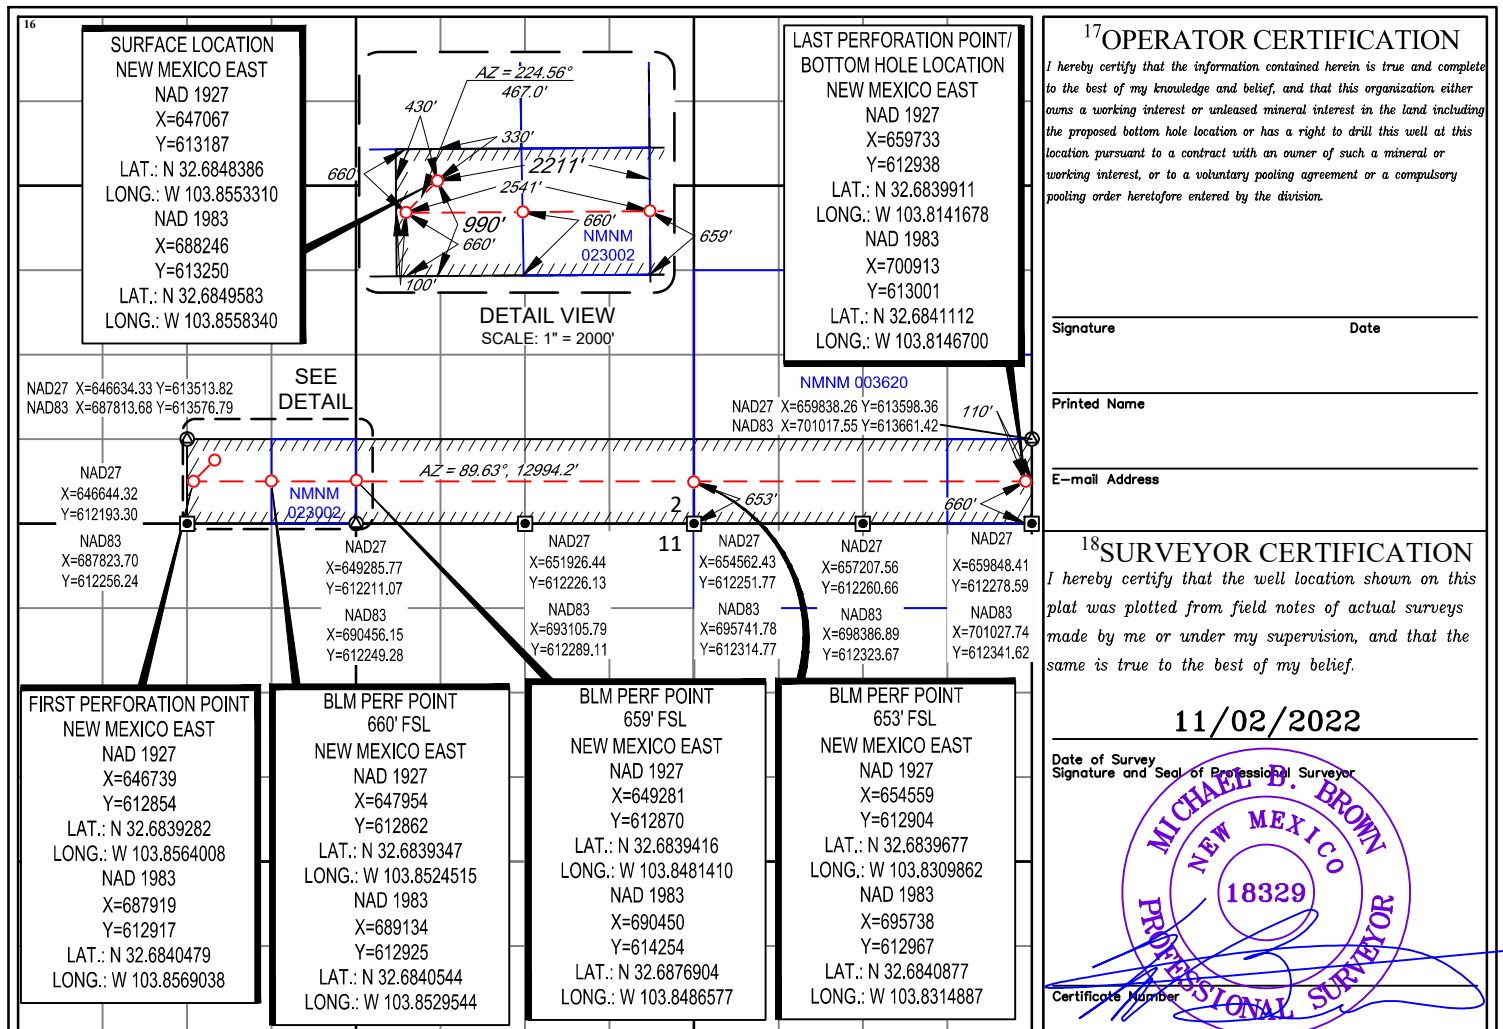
16

SURFACE LOCATION
NEW MEXICO EAST
NAD 1927
X=647067
Y=613187
LAT.: N 32.6848386
LONG.: W 103.8553310
NAD 1983
X=688246
Y=613250
LAT.: N 32.6849583
LONG.: W 103.8558340

AZ = 224.56°
467.0'
430'
330'
660
2211'
2541'
990'
660'
660'
NMNM
023002
100'
659'

DETAIL VIEW
SCALE: 1" = 2000'

LAST PERFORATION POINT/
BOTTOM HOLE LOCATION
NEW MEXICO EAST
NAD 1927
X=659733
Y=612938
LAT.: N 32.6839911
LONG.: W 103.8141678
NAD 1983
X=700913
Y=613001
LAT.: N 32.6841112
LONG.: W 103.8146700

NAD27 X=646634.33 Y=613513.82
NAD83 X=687813.68 Y=613576.79

SEE
DETAIL

NMNM 003620
NAD27 X=659838.26 Y=613598.36
NAD83 X=701017.55 Y=613661.42
110'

AZ = 89.63°, 12994.2'

NAD27
X=646644.32
Y=612193.30
NAD83
X=687823.70
Y=612256.24

NMNM
023002

2
653'
660'
11

NAD27
X=649285.77
Y=612211.07
NAD83
X=690456.15
Y=612249.28

NAD27
X=651926.44
Y=612226.13
NAD83
X=693105.79
Y=612289.11

NAD27
X=654562.43
Y=612251.77
NAD83
X=695741.78
Y=612314.77

NAD27
X=657207.56
Y=612260.66
NAD83
X=698386.89
Y=612323.67

NAD27
X=659848.41
Y=612278.59
NAD83
X=701027.74
Y=612341.62

FIRST PERFORATION POINT
NEW MEXICO EAST
NAD 1927
X=646739
Y=612854
LAT.: N 32.6839282
LONG.: W 103.8564008
NAD 1983
X=687919
Y=612917
LAT.: N 32.6840479
LONG.: W 103.8569038

BLM PERF POINT
660' FSL
NEW MEXICO EAST
NAD 1927
X=647954
Y=612862
LAT.: N 32.6839347
LONG.: W 103.8524515
NAD 1983
X=689134
Y=612925
LAT.: N 32.6840544
LONG.: W 103.8529544

BLM PERF POINT
659' FSL
NEW MEXICO EAST
NAD 1927
X=649281
Y=612870
LAT.: N 32.6839416
LONG.: W 103.8481410
NAD 1983
X=690450
Y=614254
LAT.: N 32.6876904
LONG.: W 103.8486577

BLM PERF POINT
653' FSL
NEW MEXICO EAST
NAD 1927
X=654559
Y=612904
LAT.: N 32.6839677
LONG.: W 103.8309862
NAD 1983
X=695738
Y=612967
LAT.: N 32.6840877
LONG.: W 103.8314887

$^{17}$OPERATOR CERTIFICATION
I hereby certify that the information contained herein is true and complete to the best of my knowledge and belief, and that this organization either owns a working interest or unleased mineral interest in the land including the proposed bottom hole location or has a right to drill this well at this location pursuant to a contract with an owner of such a mineral or working interest, or to a voluntary pooling agreement or a compulsory pooling order heretofore entered by the division.

Signature
Date

Printed Name

E-mail Address

$^{18}$SURVEYOR CERTIFICATION
I hereby certify that the well location shown on this plat was plotted from field notes of actual surveys made by me or under my supervision, and that the same is true to the best of my belief.

11/02/2022
Date of Survey
Signature and Seal of Professional Surveyor

MICHAEL B. BROWN
NEW MEXICO
18329
PROFESSIONAL SURVEYOR

Certificate Number